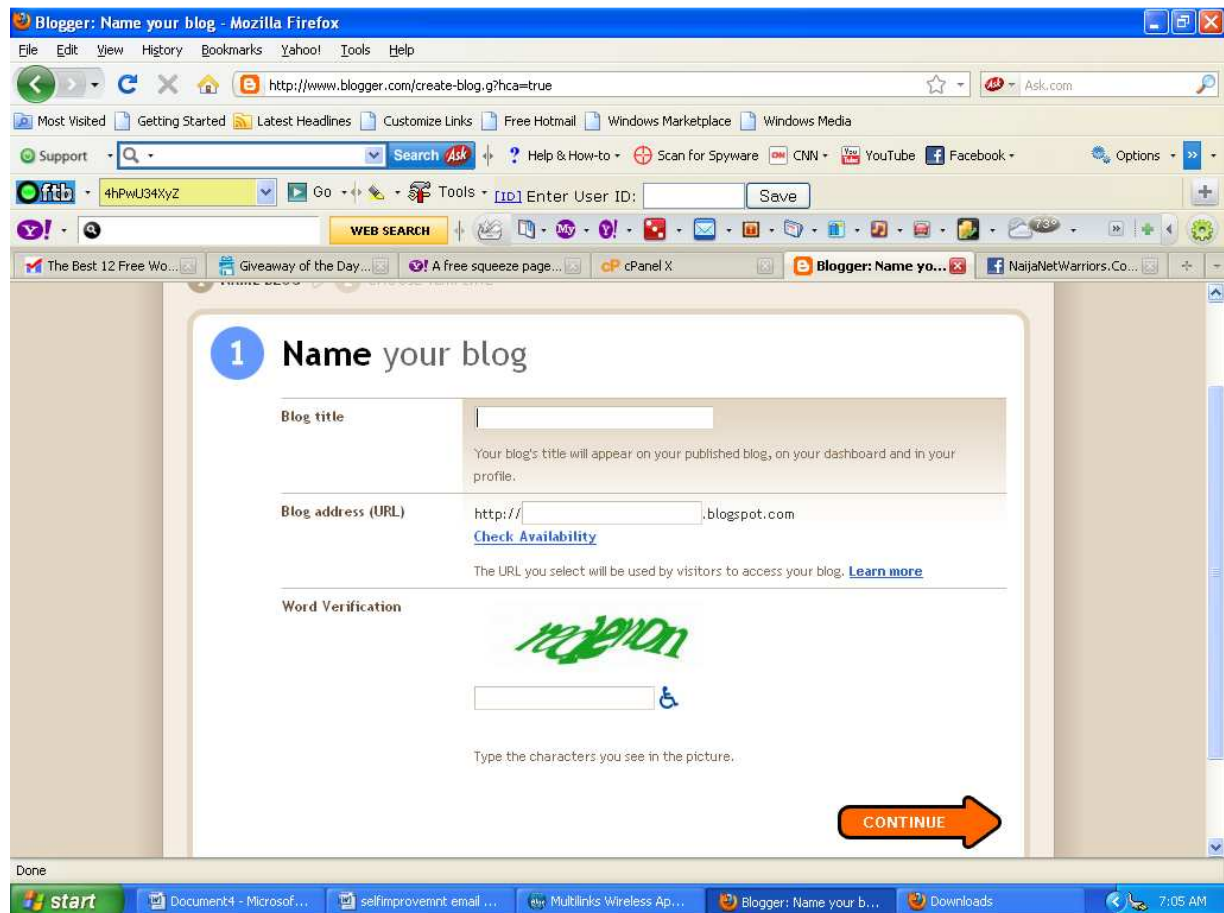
Blogger: Name your blog - Mozilla Firefox

File Edit View History Bookmarks Yahoo! Tools Help

http://www.blogger.com/create-blog.g?hca=true

Ask.com

Most Visited Getting Started Latest Headlines Customize Links Free Hotmail Windows Marketplace Windows Media

Support Search Help & How-to Scan for Spyware CNN YouTube Facebook Options

ftb 4hPwU34XyZ Go Tools [ID] Enter User ID: Save

WEB SEARCH

73°

The Best 12 Free Wo... Giveaway of the Day... A free squeeze page... cPanel X Blogger: Name yo... NaijaNetWarriors.Co...

1 Name your blog

Blog title

Your blog's title will appear on your published blog, on your dashboard and in your profile.

Blog address (URL)

http:// .blogspot.com

Check Availability

The URL you select will be used by visitors to access your blog. Learn more

Word Verification

rodenon

Type the characters you see in the picture.

CONTINUE

Done

start Document4 - Microsof... selfimprovemnt email ... Multilinks Wireless Ap... Blogger: Name your b... Downloads 7:05 AM